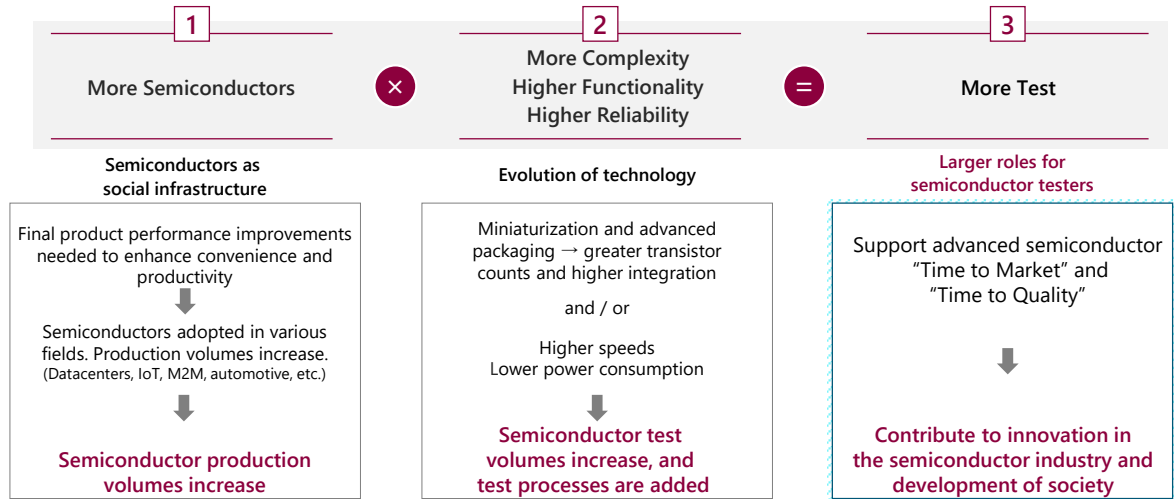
1

More Semiconductors

×

2

More Complexity
Higher Functionality
Higher Reliability

=

3

More Test

Semiconductors as social infrastructure

Final product performance improvements needed to enhance convenience and productivity

Semiconductors adopted in various fields. Production volumes increase. (Datacenters, IoT, M2M, automotive, etc.)

Semiconductor production volumes increase

Evolution of technology

Miniaturization and advanced packaging → greater transistor counts and higher integration

and / or

Higher speeds
Lower power consumption

Semiconductor test volumes increase, and test processes are added

Larger roles for semiconductor testers

Support advanced semiconductor "Time to Market" and "Time to Quality"

Contribute to innovation in the semiconductor industry and development of society